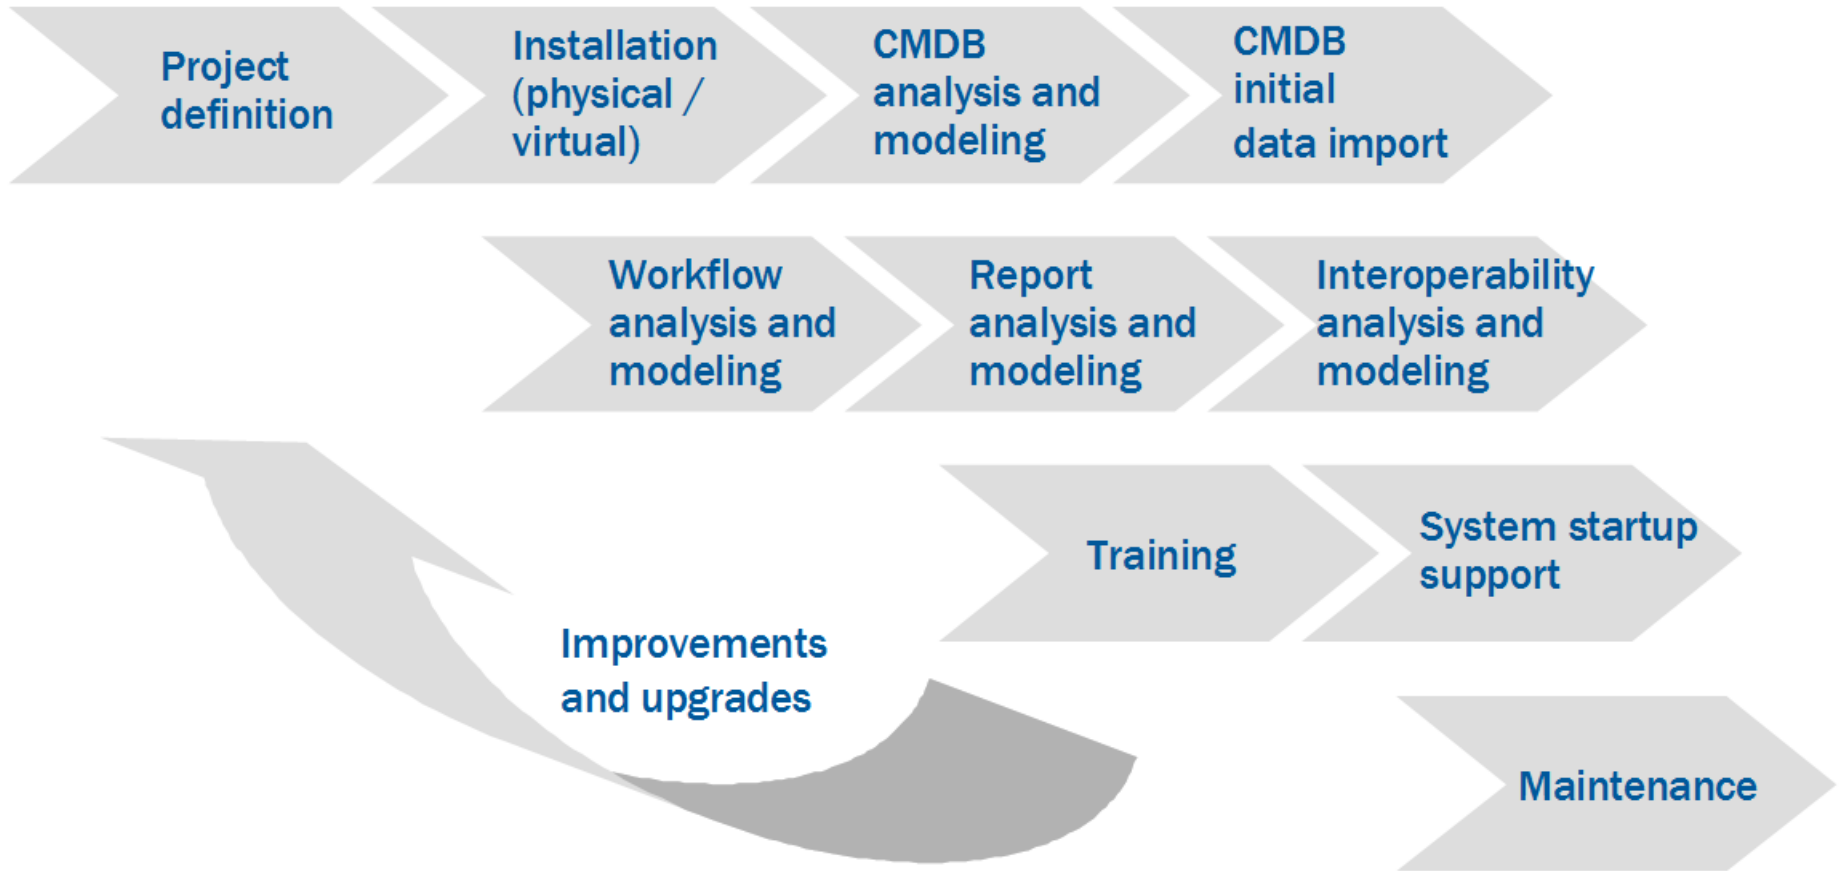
Project definition

Installation (physical / virtual)

CMDB analysis and modeling

CMDB initial data import

Workflow analysis and modeling

Report analysis and modeling

Interoperability analysis and modeling

Training

System startup support

Improvements and upgrades

Maintenance